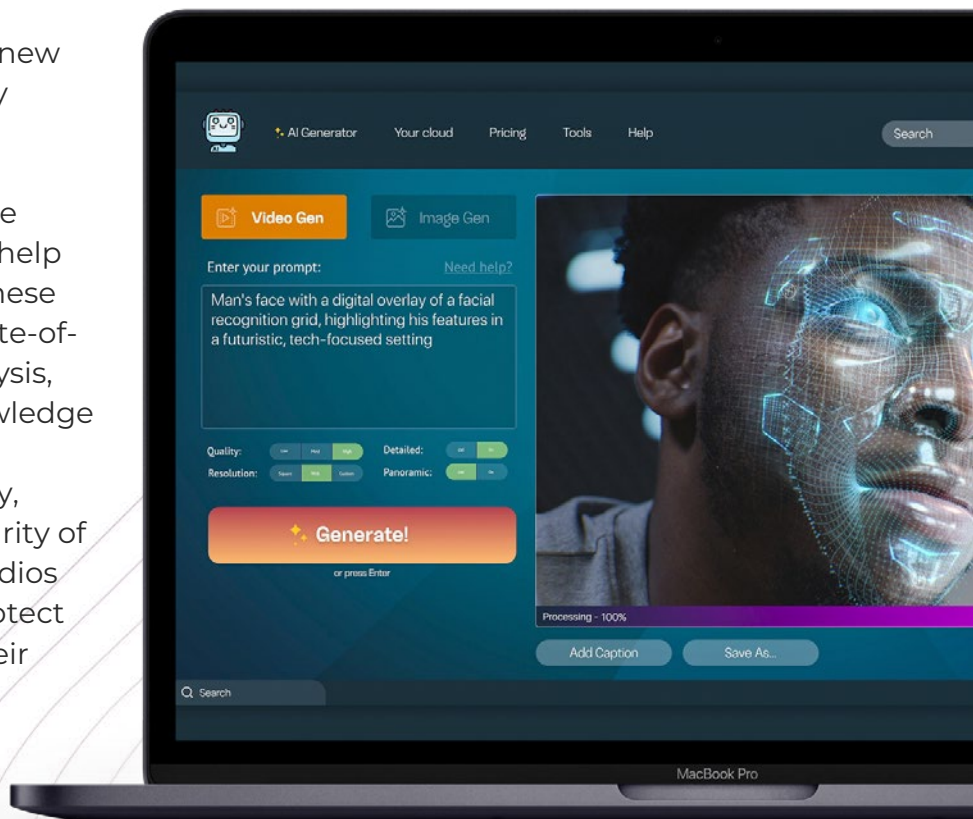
new
y

e
help
hese
te-of-
ysis,
wledge

y,
rity of
dios
otect
eir

AI Generator Your cloud Pricing Tools Help Search

Video Gen Image Gen

Enter your prompt: Need help?

Man's face with a digital overlay of a facial recognition grid, highlighting his features in a futuristic, tech-focused setting

Quality: Low Med High
Resolution: Square Wide Custom
Detailed: Off On
Panoramic: Off On

Generate!
or press Enter

Processing - 100%

Add Caption Save As...

Search

MacBook Pro